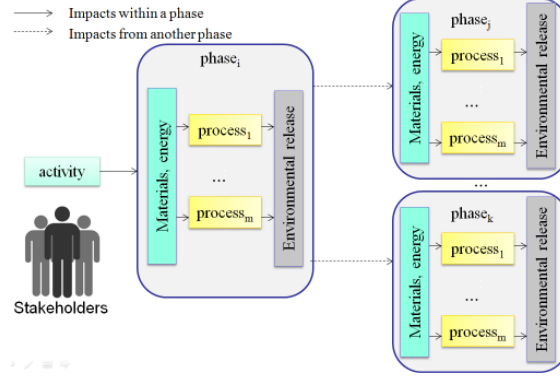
Impacts within a phase
Impacts from another phase

activity

Stakeholders

phase$_i$
Materials, energy
process$_1$
...
process$_m$
Environmental release

phase$_j$
Materials, energy
process$_1$
...
process$_m$
Environmental release

...

phase$_k$
Materials, energy
process$_1$
...
process$_m$
Environmental release